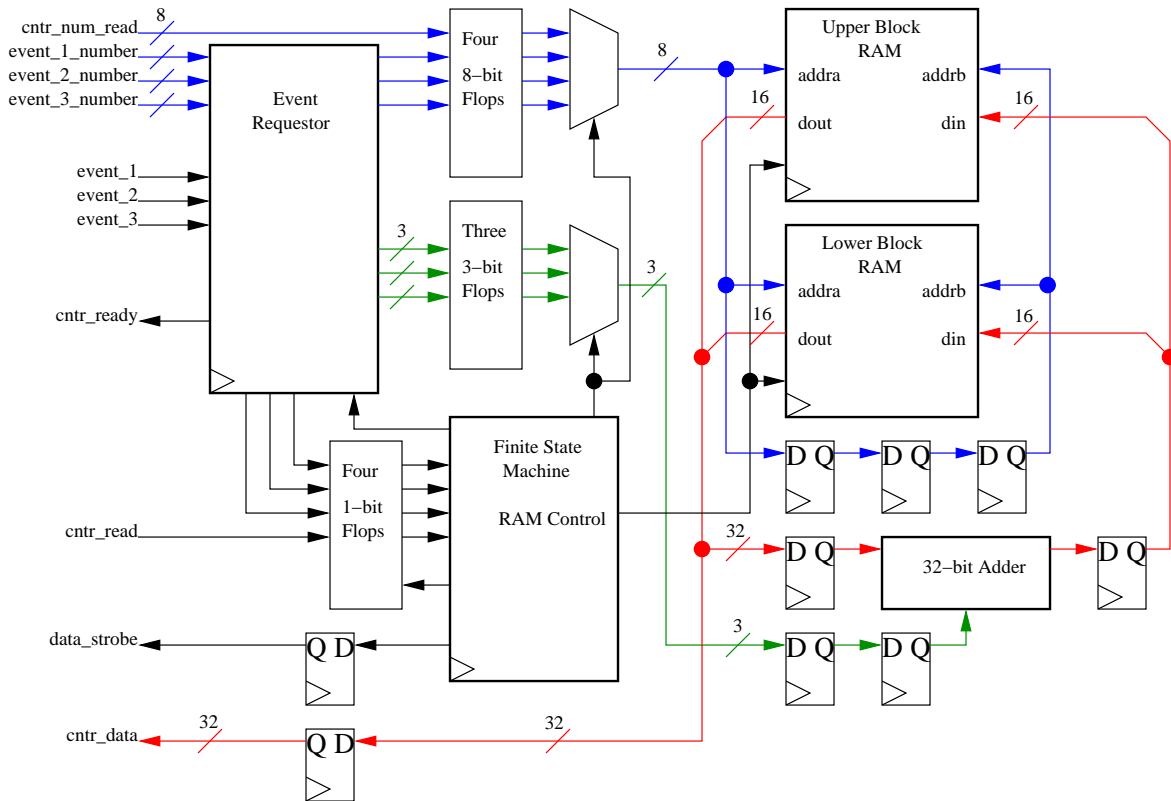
cntr_num_read
8
event_1_number
event_2_number
event_3_number
Event Requestor
event_1
event_2
event_3
cntr_ready
Four
8−bit
Flops
8
Upper Block
RAM
addra
addrb
16
16
dout
din
3
Three
3−bit
Flops
3
Lower Block
RAM
addra
addrb
16
16
dout
din
Four
1−bit
Flops
Finite State
Machine
RAM Control
cntr_read
D Q
D Q
D Q
32
D Q
32−bit Adder
D Q
3
D Q
D Q
data_strobe
Q D
cntr_data
32
Q D
32